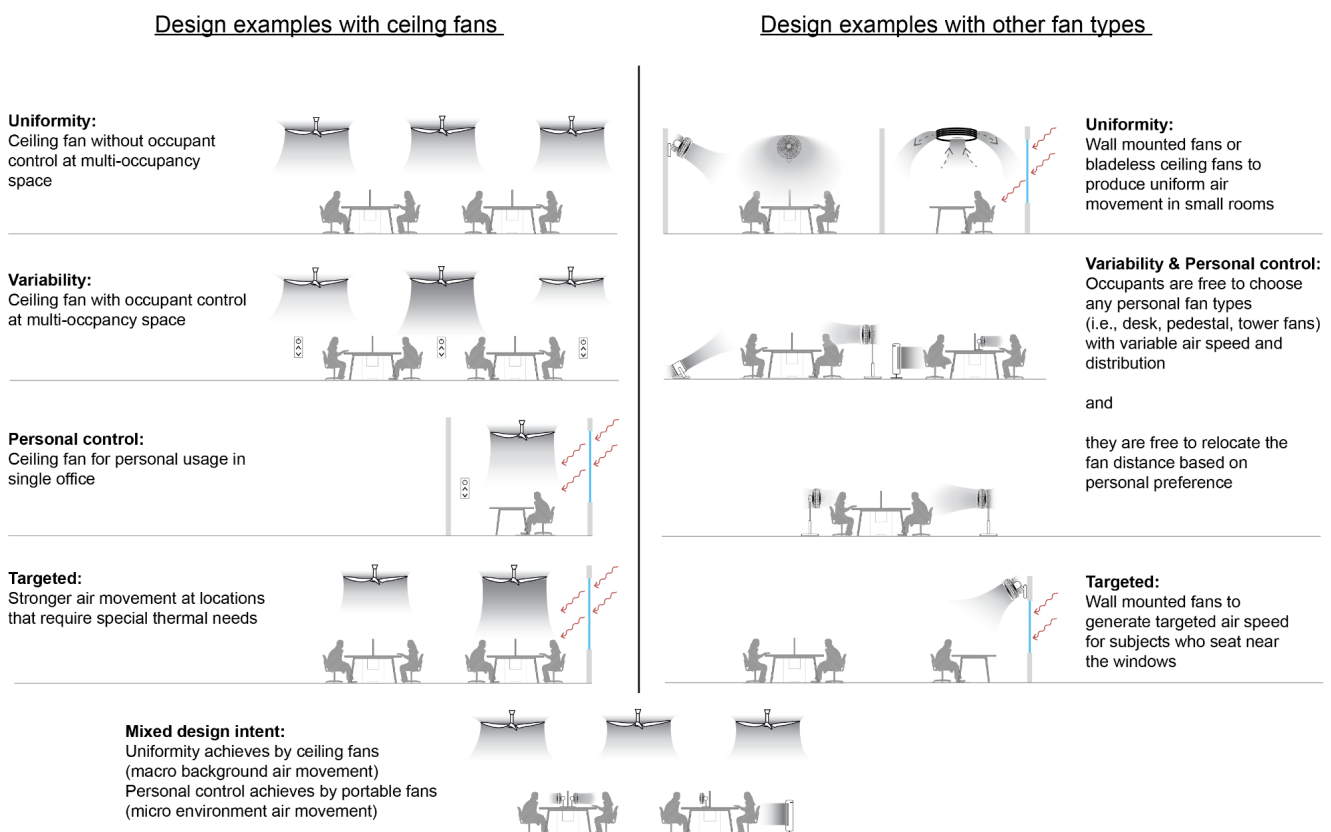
Design examples with ceilng fans

Uniformity:
Ceiling fan without occupant control at multi-occupancy space

Variability:
Ceiling fan with occupant control at multi-occpancy space

Personal control:
Ceiling fan for personal usage in single office

Targeted:
Stronger air movement at locations that require special thermal needs

Design examples with other fan types

Uniformity:
Wall mounted fans or bladeless ceiling fans to produce uniform air movement in small rooms

Variability & Personal control:
Occupants are free to choose any personal fan types (i.e., desk, pedestal, tower fans) with variable air speed and distribution

and

they are free to relocate the fan distance based on personal preference

Targeted:
Wall mounted fans to generate targeted air speed for subjects who seat near the windows

Mixed design intent:
Uniformity achieves by ceiling fans (macro background air movement)
Personal control achieves by portable fans (micro environment air movement)